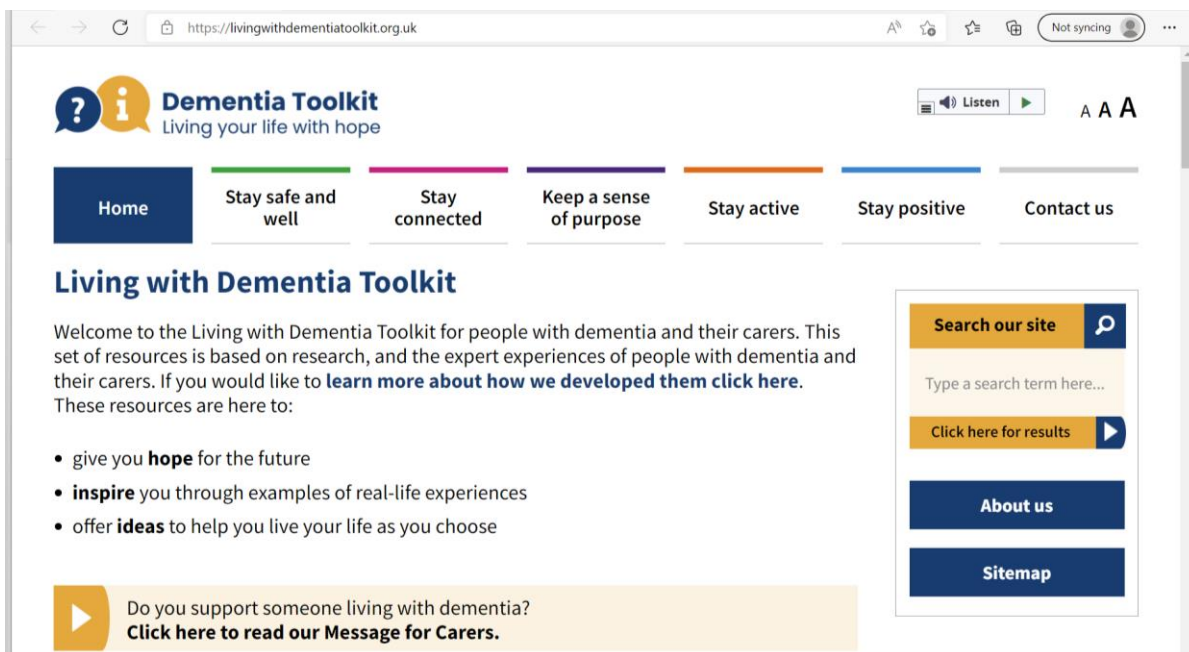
https://livingwithdementiatoolkit.org.uk

Not syncing

Dementia Toolkit
Living your life with hope

Listen

A A A

Home | Stay safe and well | Stay connected | Keep a sense of purpose | Stay active | Stay positive | Contact us

Living with Dementia Toolkit

Welcome to the Living with Dementia Toolkit for people with dementia and their carers. This set of resources is based on research, and the expert experiences of people with dementia and their carers. If you would like to **learn more about how we developed them click here**. These resources are here to:

• give you **hope** for the future
• **inspire** you through examples of real-life experiences
• offer **ideas** to help you live your life as you choose

Do you support someone living with dementia?
**Click here to read our Message for Carers.**

Search our site

Type a search term here...

Click here for results

About us

Sitemap